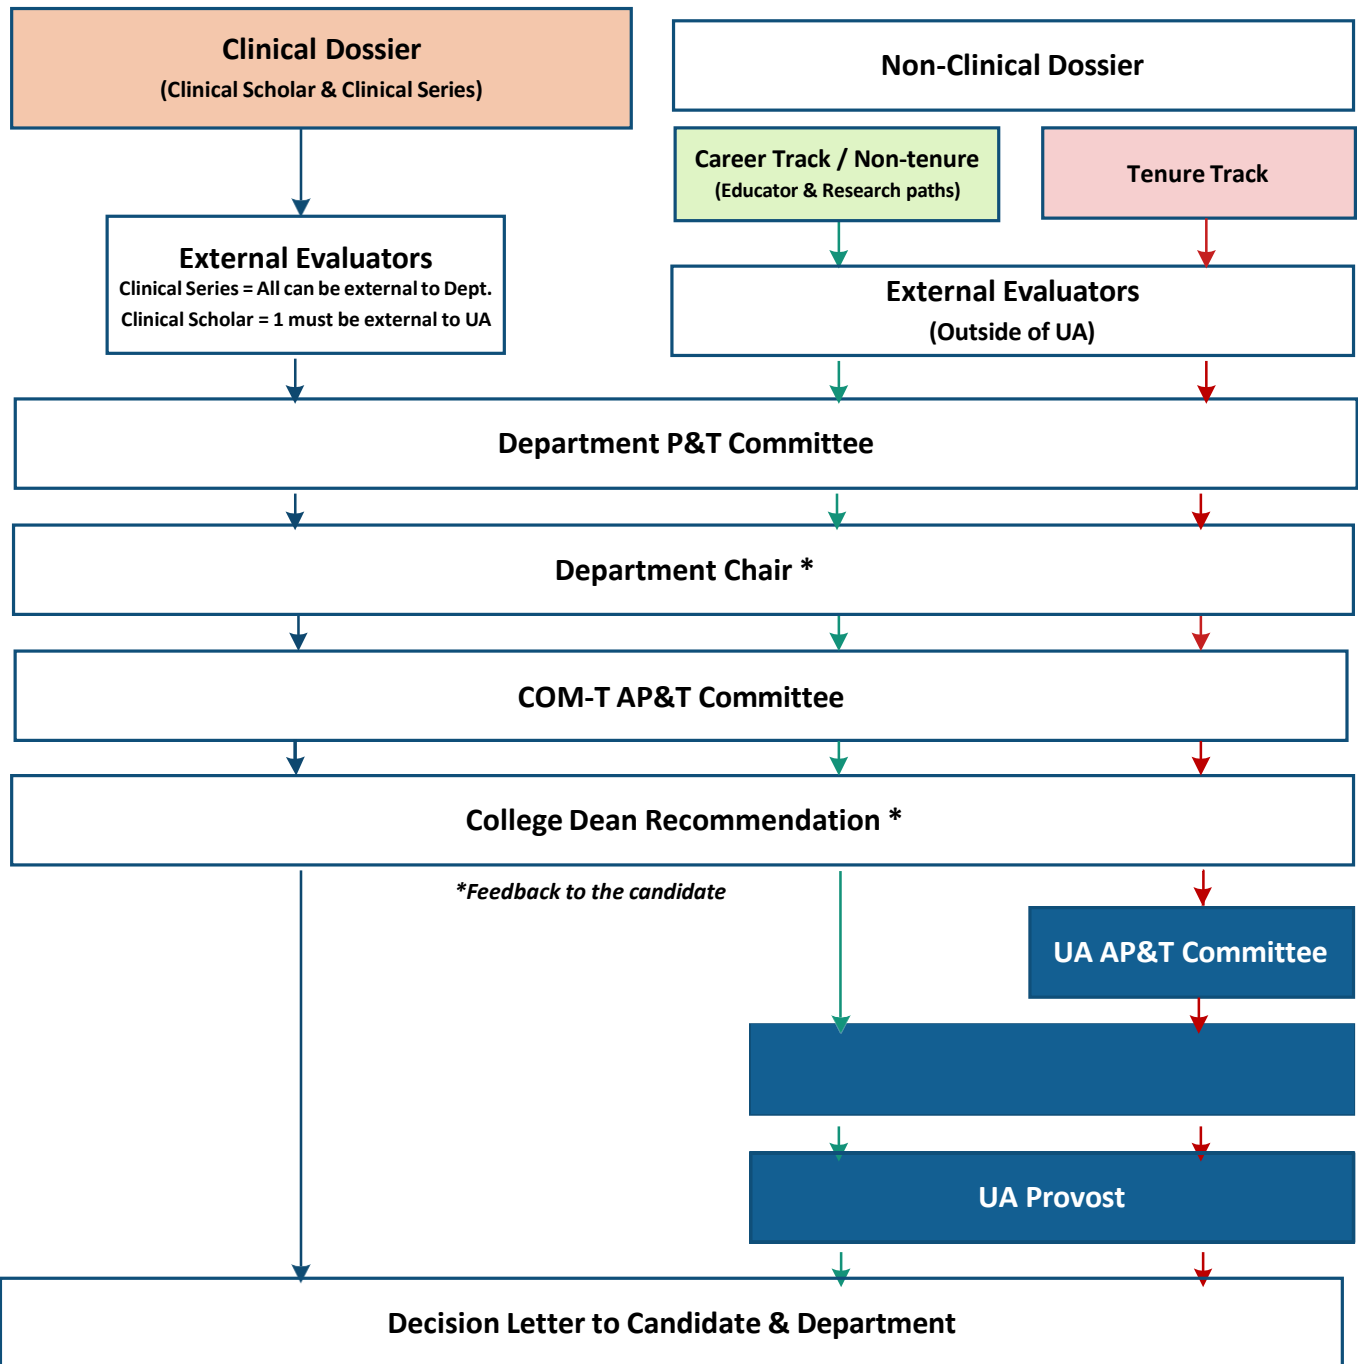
Clinical Dossier
(Clinical Scholar & Clinical Series)

Non-Clinical Dossier

Career Track / Non-tenure
(Educator & Research paths)

Tenure Track

External Evaluators
Clinical Series = All can be external to Dept.
Clinical Scholar = 1 must be external to UA

External Evaluators
(Outside of UA)

Department P&T Committee

Department Chair *

COM-T AP&T Committee

College Dean Recommendation *

*Feedback to the candidate

UA AP&T Committee

UA Provost

Decision Letter to Candidate & Department